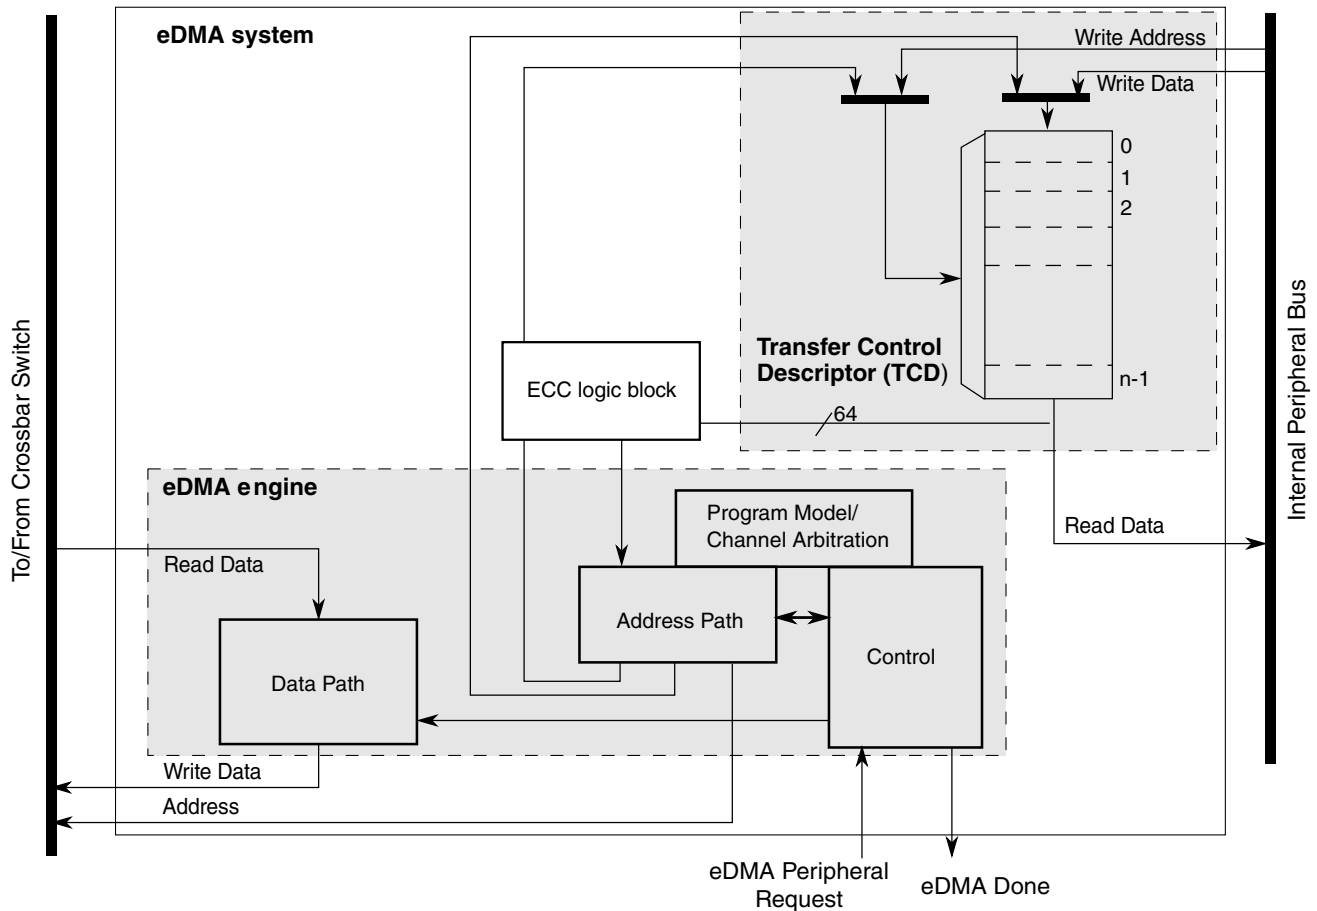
To/From Crossbar Switch

eDMA system

Write Address

Write Data

0

1

2

n-1

Transfer Control Descriptor (TCD)

ECC logic block

64

Internal Peripheral Bus

eDMA engine

Program Model/ Channel Arbitration

Read Data

Read Data

Address Path

Control

Data Path

Write Data

Address

eDMA Peripheral Request

eDMA Done